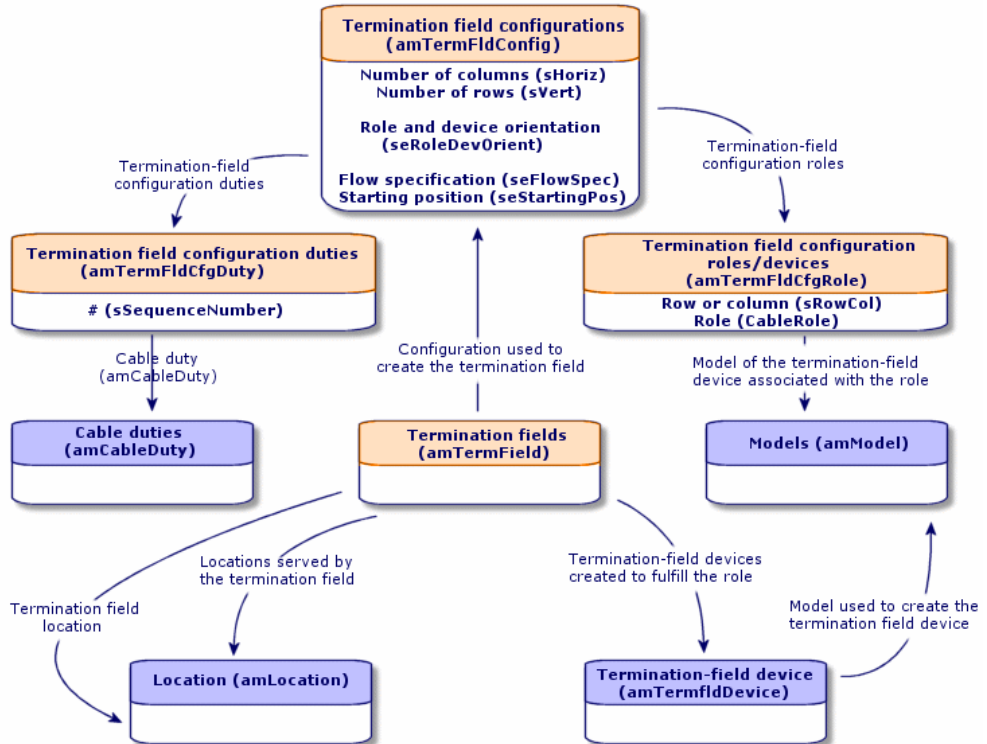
Termination field configurations (amTermFldConfig)

Number of columns (sHoriz)
Number of rows (sVert)

Role and device orientation (seRoleDevOrient)

Flow specification (seFlowSpec)
Starting position (seStartingPos)

Termination-field configuration duties

Termination-field configuration roles

Termination field configuration duties (amTermFldCfgDuty)

# (sSequenceNumber)

Termination field configuration roles/devices (amTermFldCfgRole)

Row or column (sRowCol)
Role (CableRole)

Cable duty (amCableDuty)

Configuration used to create the termination field

Model of the termination-field device associated with the role

Cable duties (amCableDuty)

Termination fields (amTermField)

Models (amModel)

Locations served by the termination field

Termination-field devices created to fulfill the role

Termination field location

Model used to create the termination field device

Location (amLocation)

Termination-field device (amTermfldDevice)